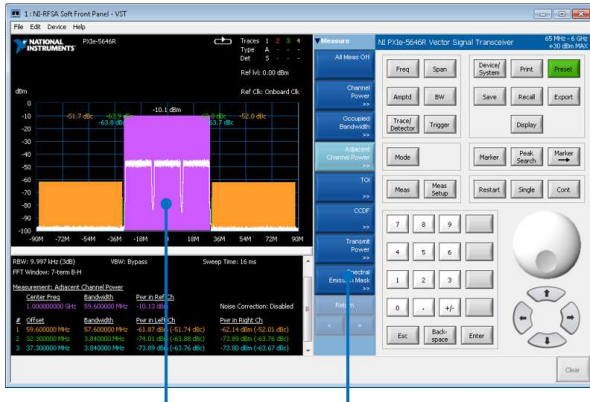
1 : NI-RFSA Soft Front Panel - VST

File Edit Device Help

NATIONAL INSTRUMENTS PXIe-5646R

Traces 1 2 3 4
Type A - - -
Det S - - -

Ref lvl: 0.00 dBm

dBm

Ref Clk: Onboard Clk

0
-10
-20
-30
-40
-50
-60
-70
-80
-90
-100

-10.1 dBm
-51.7 dBc
-63.8 dBc
-62.9 dBc
-63.7 dBc
-52.0 dBc

-90M -72M -54M -36M -18M 0 18M 36M 54M 72M 90M

RBW: 9.997 kHz (3dB) VBW: Bypass Sweep Time: 16 ms
FFT Window: 7-term B-H

Measurement: Adjacent Channel Power

| | Center Freq | Bandwidth | Pwr in Ref Ch | |
|---|---|---|---|---|
| | 1.000000000 GHz | 59.600000 MHz | -10.13 dBm | Noise Correction: Disabled |

| # | Offset | Bandwidth | Pwr in Left Ch | Pwr in Right Ch |
|---|---|---|---|---|
| 1 | 59.600000 MHz | 57.600000 MHz | -61.87 dBm (-51.74 dBc) | -62.14 dBm (-52.01 dBc) |
| 2 | 32.300000 MHz | 3.840000 MHz | -74.01 dBm (-63.88 dBc) | -73.89 dBm (-63.76 dBc) |
| 3 | 37.300000 MHz | 3.840000 MHz | -73.89 dBm (-63.76 dBc) | -73.80 dBm (-63.67 dBc) |

Measure

All Meas Off

Channel Power >>

Occupied Bandwidth >>

Adjacent Channel Power >>

TOI >>

CCDF >>

Transmit Power >>

Spectral Emission Mask >>

Return

< >

NI PXIe-5646R Vector Signal Transceiver

65 MHz - 6 GHz
+30 dBm MAX

Freq Span
Device/System Print Preset
Amptd BW
Save Recall Export
Trace/Detector Trigger
Display
Mode
Marker Peak Search Marker →
Meas Meas Setup
Restart Single Cont

7 8 9
4 5 6
1 2 3
0 . +/-
Esc Back-space Enter

Clear